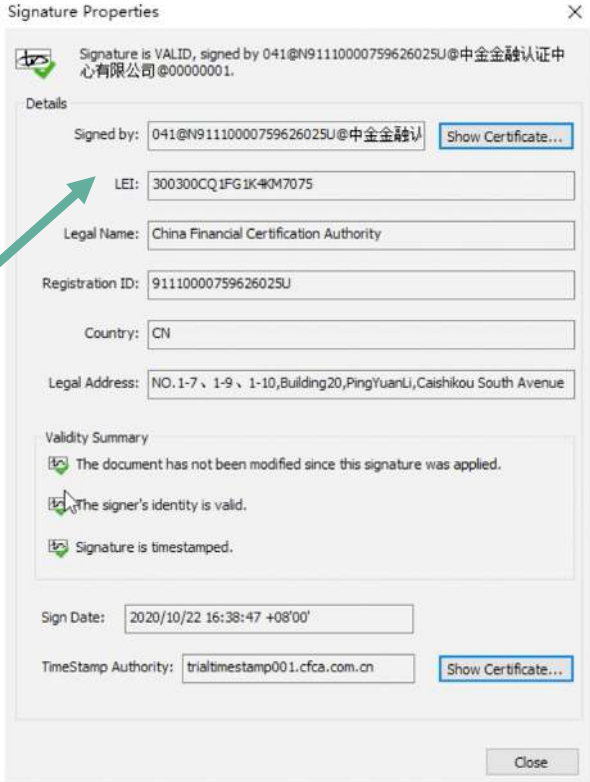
Signature Properties

Signature is VALID, signed by 041@N91110000759626025U@中金金融认证中心有限公司@00000001.

Details

Signed by: 041@N91110000759626025U@中金金融认

Show Certificate...

LEI: 300300CQ1FG1K4KM7075

Legal Name: China Financial Certification Authority

Registration ID: 91110000759626025U

Country: CN

Legal Address: NO.1-7、1-9、1-10,Building20,PingYuanLi,Caishikou South Avenue

Validity Summary

The document has not been modified since this signature was applied.

The signer's identity is valid.

Signature is timestamped.

Sign Date: 2020/10/22 16:38:47 +08'00'

TimeStamp Authority: trialtimestamp001.cfca.com.cn

Show Certificate...

Close